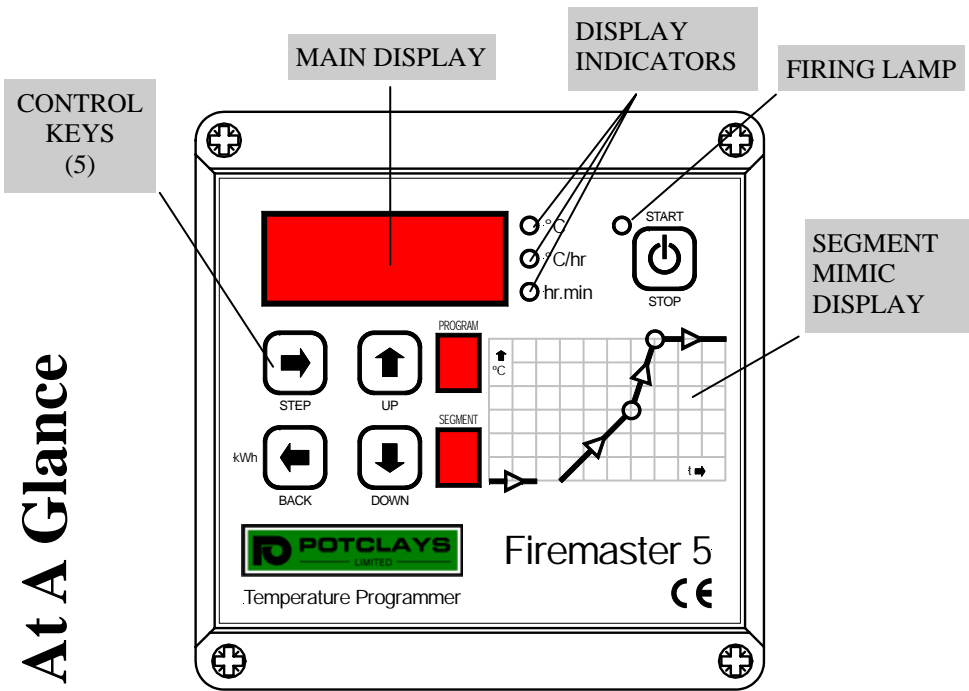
At A Glance

MAIN DISPLAY

DISPLAY INDICATORS

FIRING LAMP

CONTROL KEYS (5)

°C
°C/hr
hr.min

START
STOP

SEGMENT MIMIC DISPLAY

PROGRAM
SEGMENT

°C
t

STEP
UP
kWh
BACK
DOWN

POTCLAYS LIMITED

Firemaster 5

CE

Temperature Programmer